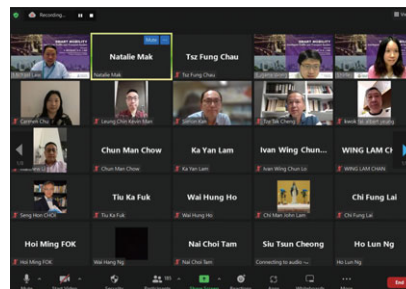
Recording...

Natalie Mak

Tsz Fung Chau

Natalie Mak

Tsz Fung Chau

Carmen Chu

Leung Chai Kevin Man

Simon Ban

Tse Sik Cheng

Kwok Sz Albert Leung

Chun Man Chow

Ka Yan Lam

Ivan Wing Chun...

WING LAM CH

Chun Man Chow

Ka Yan Lam

Ivan Wing Chun Lo

WING LAM CHIN

Seng Hon CHOI

Tiu Ka Fuk

Wai Hung Ho

Chi Fung Lai

Tiu Ka Fuk

Wai Hung Ho

Chi Man John Lam

Chi Fung Lai

Hoi Ming FOK

Nai Choi Tam

Siu Tsun Cheong

Ho Lun Ng

Hoi Ming FOK

Wai Hang Ng

Nai Choi Tam

Connecting to audio

Ho Lun Ng

End